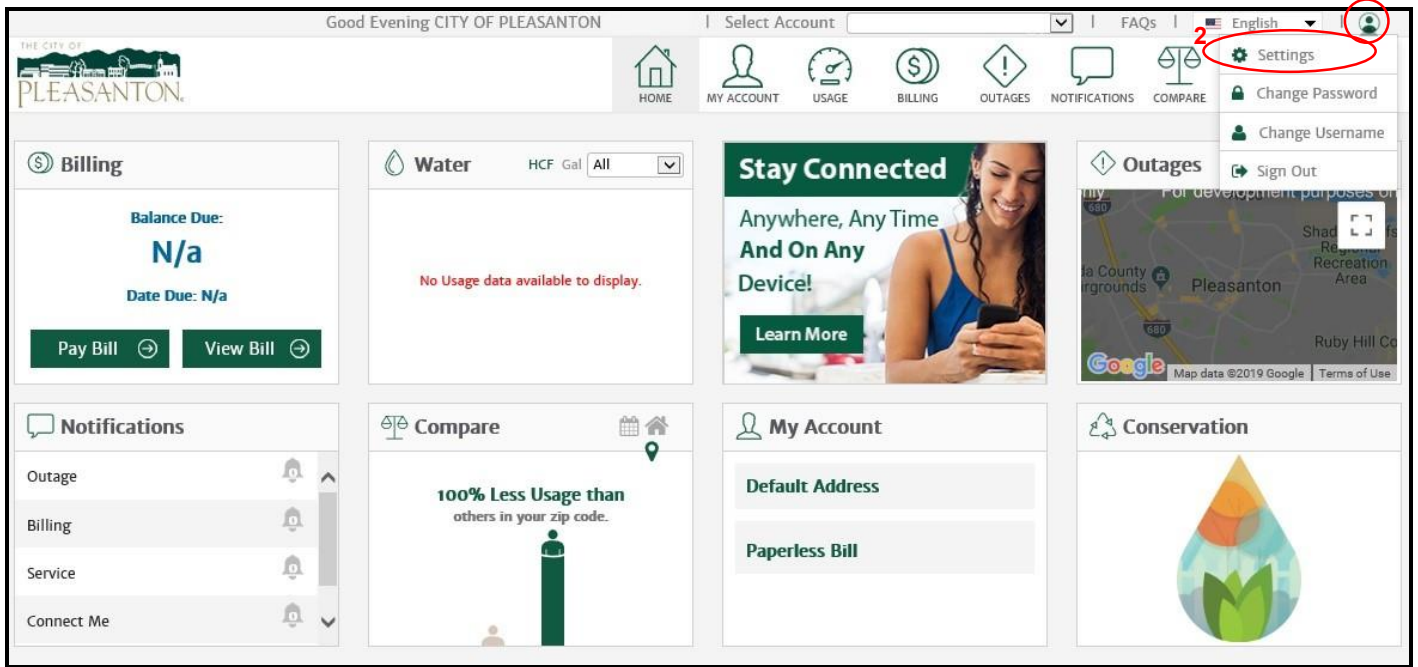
Good Evening CITY OF PLEASANTON | Select Account | FAQs | English

THE CITY OF PLEASANTON

HOME MY ACCOUNT USAGE BILLING OUTAGES NOTIFICATIONS COMPARE

2

Settings
Change Password
Change Username
Sign Out

Billing

Balance Due:
N/a
Date Due: N/a

Pay Bill
View Bill

Water HCF Gal All

No Usage data available to display.

Stay Connected
Anywhere, Any Time
And On Any Device!
Learn More

Outages

For development purposes only
680
Shadow Cliffs Regional Recreation Area
Alameda County Fairgrounds
Pleasanton
680
Ruby Hill Co
Google Map data ©2019 Google | Terms of Use

Notifications

Outage
Billing
Service
Connect Me

Compare

100% Less Usage than
others in your zip code.

My Account

Default Address
Paperless Bill

Conservation